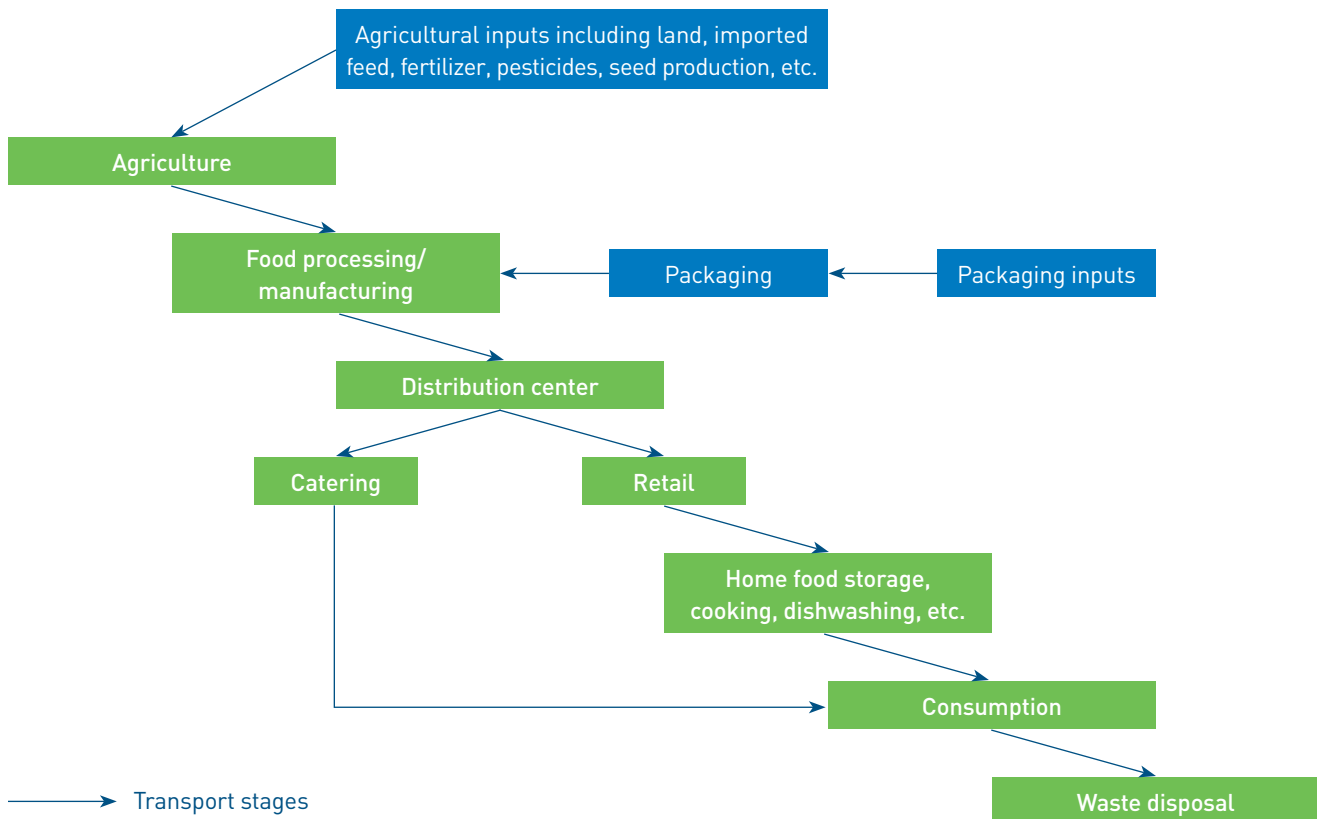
Agricultural inputs including land, imported feed, fertilizer, pesticides, seed production, etc.

Agriculture

Food processing/ manufacturing

Packaging

Packaging inputs

Distribution center

Catering

Retail

Home food storage, cooking, dishwashing, etc.

Consumption

Waste disposal

Transport stages